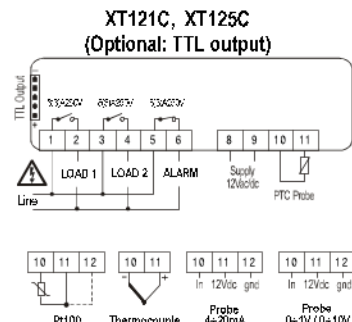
XT121C, XT125C
(Optional: TTL output)

TTL Output

5(3)A250V 8(3)A250V 5(3)A250V

1 2 3 4 5 6

LOAD 1 LOAD 2 ALARM

Line

8 9 10 11

Supply 12Vac/dc

PTC Probe

10 11 12

Pt100

10 11

Thermocouple

10 11 12
In 12Vdc gnd

Probe 4÷20mA

10 11 12
In 12Vdc gnd

Probe 0÷1V (0÷10V